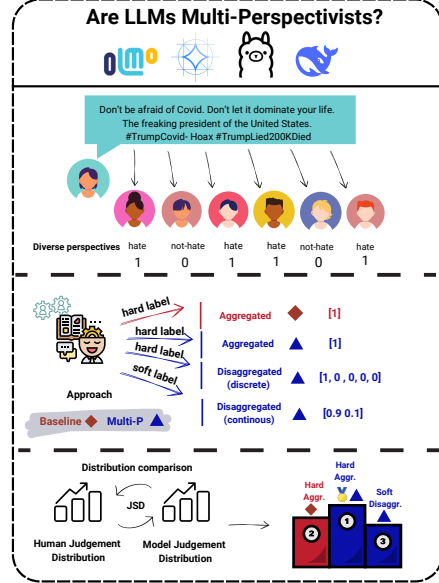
Are LLMs Multi-Perspectivists?

olmo

Don't be afraid of Covid. Don't let it dominate your life. The freaking president of the United States. #TrumpCovid- Hoax #TrumpLied200KDied

Diverse perspectives

| hate | not-hate | hate | hate | not-hate | hate |
|---|---|---|---|---|---|
| 1 | 0 | 1 | 1 | 0 | 1 |

hard label

hard label

hard label

soft label

Aggregated [1]

Aggregated [1]

Disaggregated (discrete) [1, 0 , 0, 0, 0]

Disaggregated (continous) [0.9 0.1]

Approach

Baseline Multi-P

Distribution comparison

JSD

Human Judgement Distribution

Model Judgement Distribution

Hard Aggr.

Hard Aggr.

Soft Disaggr.

2

1

3